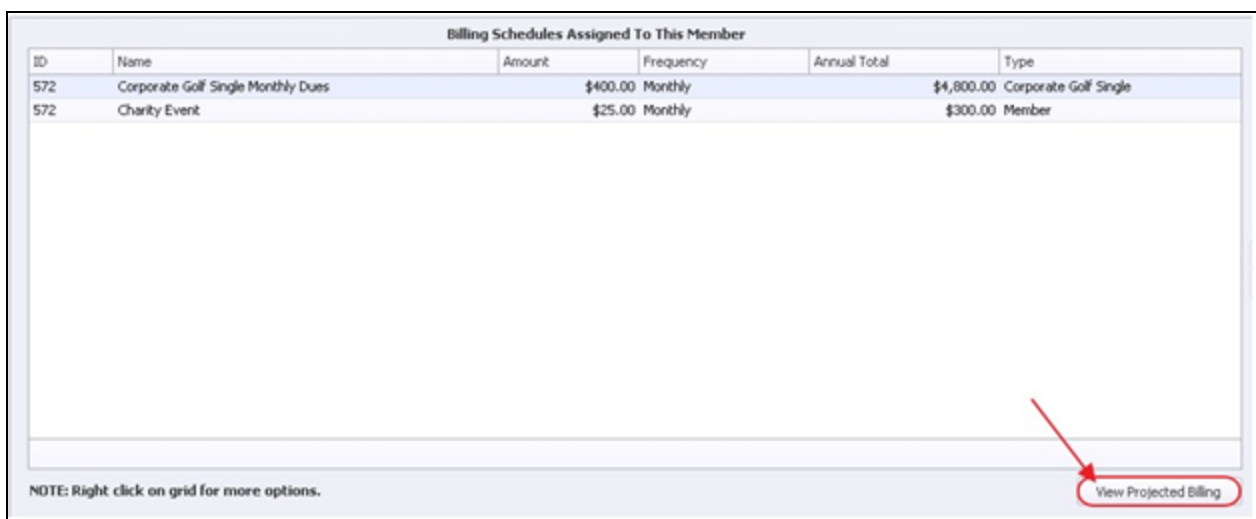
Billing Schedules Assigned To This Member

| ID | Name | Amount | Frequency | Annual Total | Type |
|---|---|---|---|---|---|
| 572 | Corporate Golf Single Monthly Dues | $400.00 | Monthly | $4,800.00 | Corporate Golf Single |
| 572 | Charity Event | $25.00 | Monthly | $300.00 | Member |

NOTE: Right click on grid for more options.

View Projected Billing